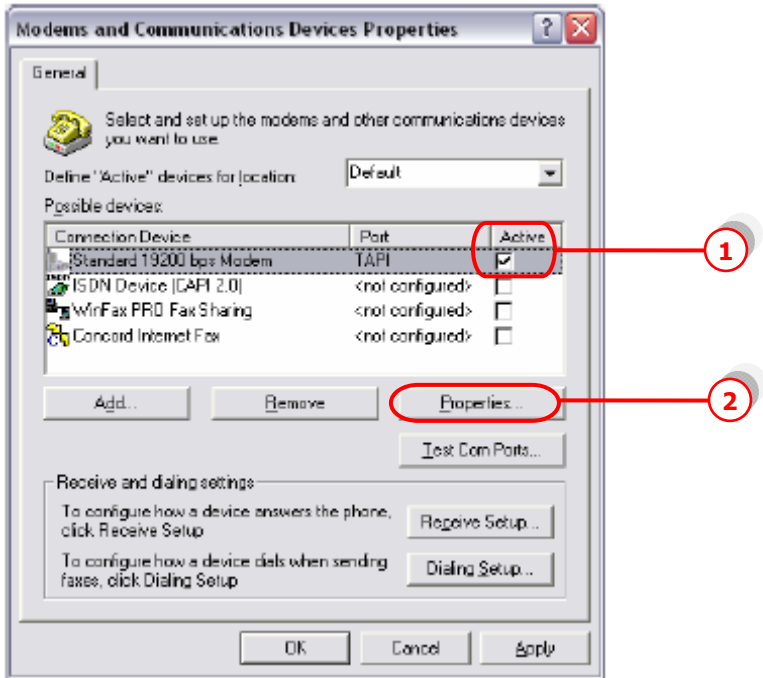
Modems and Communications Devices Properties

General

Select and set up the modems and other communications devices you want to use.

Define "Active" devices for location: Default

Possible devices:

| Connection Device | Port | Active |
|---|---|---|
| Standard 19200 bps Modem | TAPI | ☑ |
| ISDN Device [CAPI 2.0] | <not configured> | ☐ |
| WinFax PRO Fax Sharing | <not configured> | ☐ |
| Concord Internet Fax | <not configured> | ☐ |

1

Add... Remove Properties...

2

Test Com Ports...

Receive and dialing settings

To configure how a device answers the phone, click Receive Setup

Receive Setup...

To configure how a device dials when sending faxes, click Dialing Setup

Dialing Setup...

OK Cancel Apply